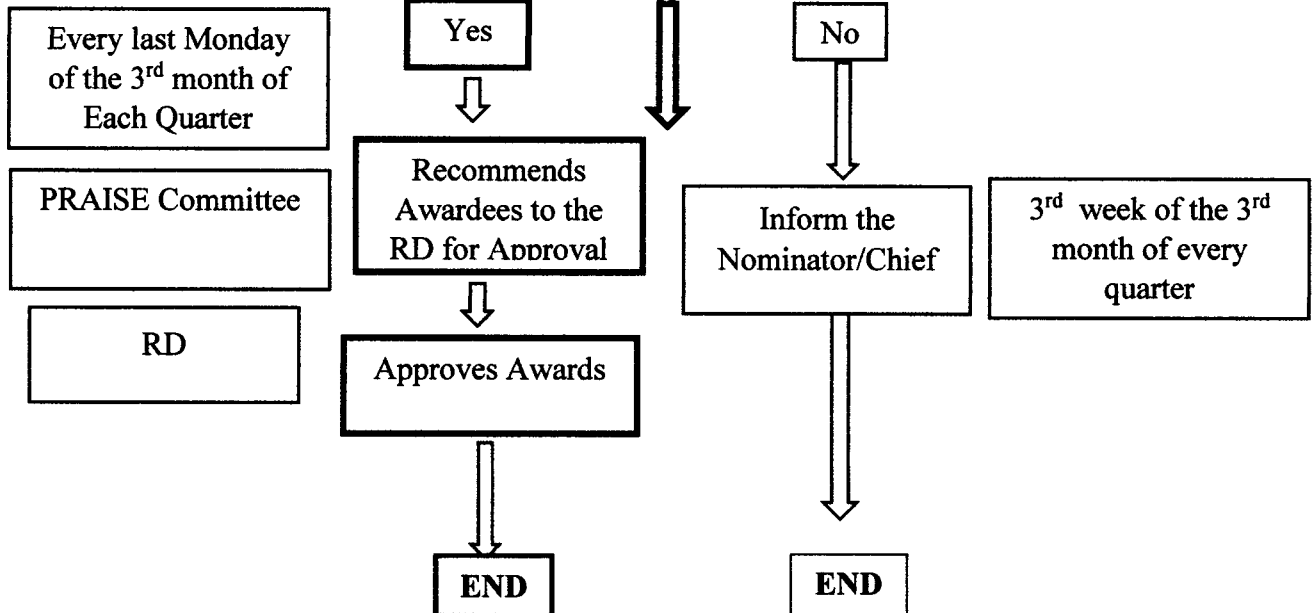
Every last Monday of the 3$^{rd}$ month of Each Quarter

Yes

No

PRAISE Committee

Recommends Awardees to the RD for Approval

Inform the Nominator/Chief

3$^{rd}$ week of the 3$^{rd}$ month of every quarter

RD

Approves Awards

END

END